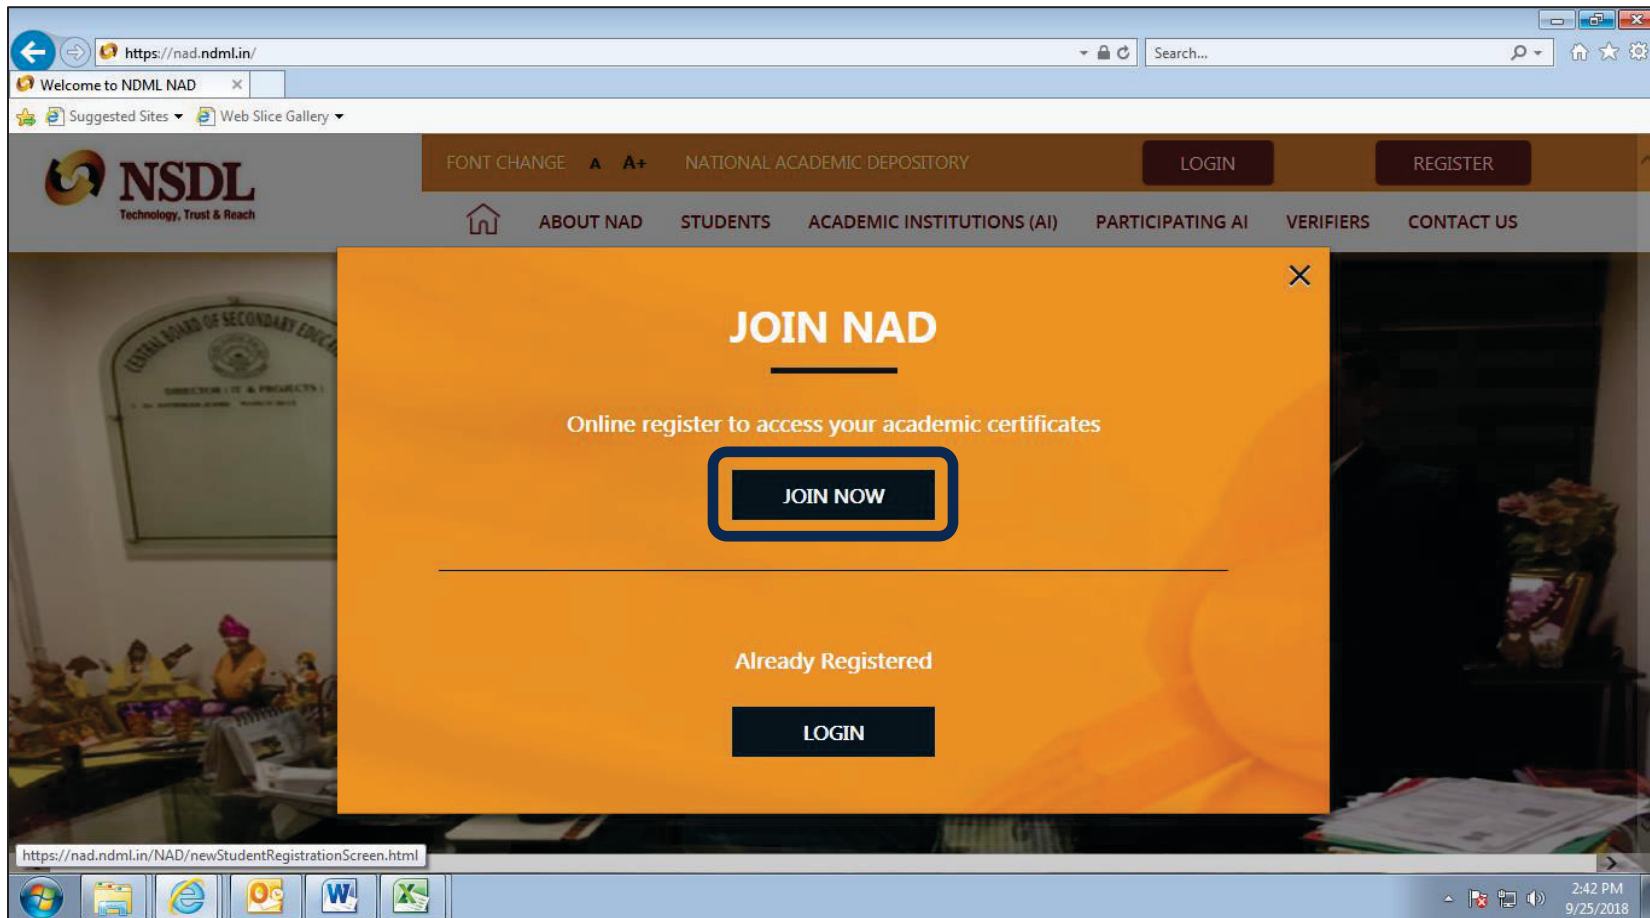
https://nad.ndml.in/

Search...

Welcome to NDML NAD

Suggested Sites ▾ Web Slice Gallery ▾

NSDL
Technology, Trust & Reach

FONT CHANGE A A+ NATIONAL ACADEMIC DEPOSITORY LOGIN REGISTER

ABOUT NAD STUDENTS ACADEMIC INSTITUTIONS (AI) PARTICIPATING AI VERIFIERS CONTACT US

JOIN NAD

Online register to access your academic certificates

JOIN NOW

Already Registered

LOGIN

https://nad.ndml.in/NAD/newStudentRegistrationScreen.html

2:42 PM
9/25/2018